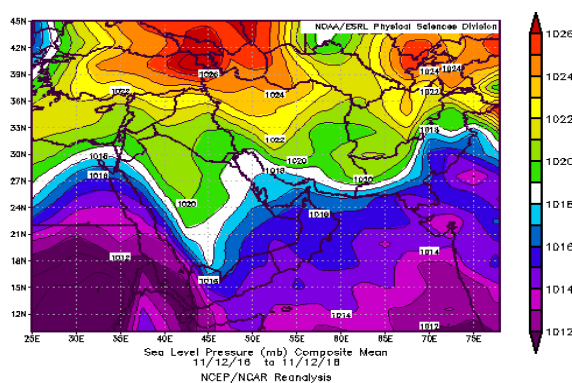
NOAA/ESRL Physical Sciences Division

45N
42N
39N
36N
33N
30N
27N
24N
21N
18N
15N
12N

25E 30E 35E 40E 45E 50E 55E 60E 65E 70E 75E

1026
1024
1022
1022
1024
1024
1022
1018
1018
1018
1020
1018
1020
1020
1018
1012
1014
1016
1014
1012

Sea Level Pressure (mb) Composite Mean
11/12/16 to 11/12/18
NCEP/NCAR Reanalysis

1026
1024
1022
1020
1018
1016
1014
1012